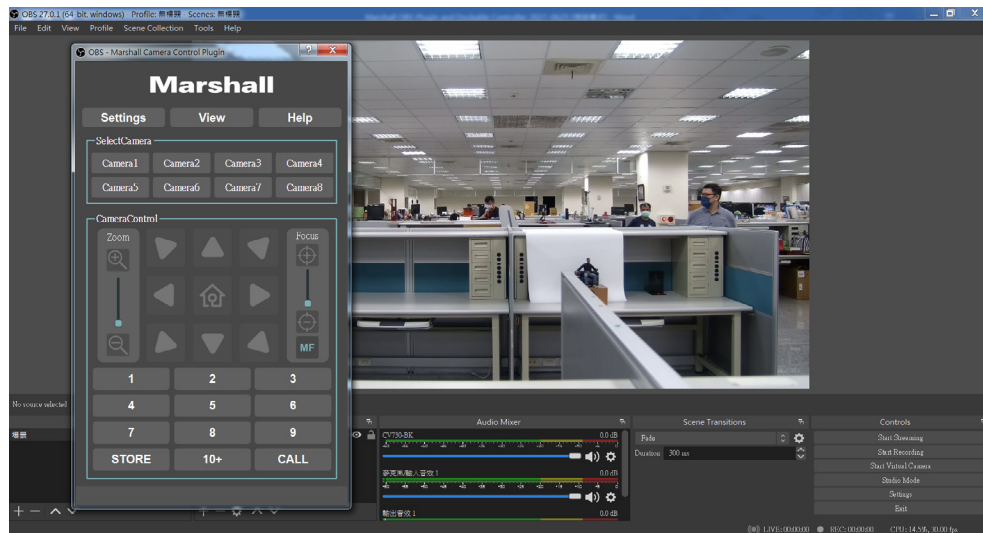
OBS 27.0.1 (64 bit, windows) - Profile: 無標題 - Scenes: 無標題
File Edit View Profile Scene Collection Tools Help

OBS - Marshall Camera Control Plugin ? X

Marshall

Settings View Help

SelectCamera

Camera1 Camera2 Camera3 Camera4
Camera5 Camera6 Camera7 Camera8

CameraControl

Zoom
Focus
MF

1 2 3
4 5 6
7 8 9
STORE 10+ CALL

No source selected

場景

Audio Mixer
CV730-BK 0.0 dB
麥克風/輔助音效 1 0.0 dB
輸出音效 1 0.0 dB

Scene Transitions
Fade
Duration 300 ms

Controls
Start Streaming
Start Recording
Start Virtual Camera
Studio Mode
Settings
Exit

LIVE: 00:00:00 REC: 00:00:00 CPU: 14.5%, 30.00 fps